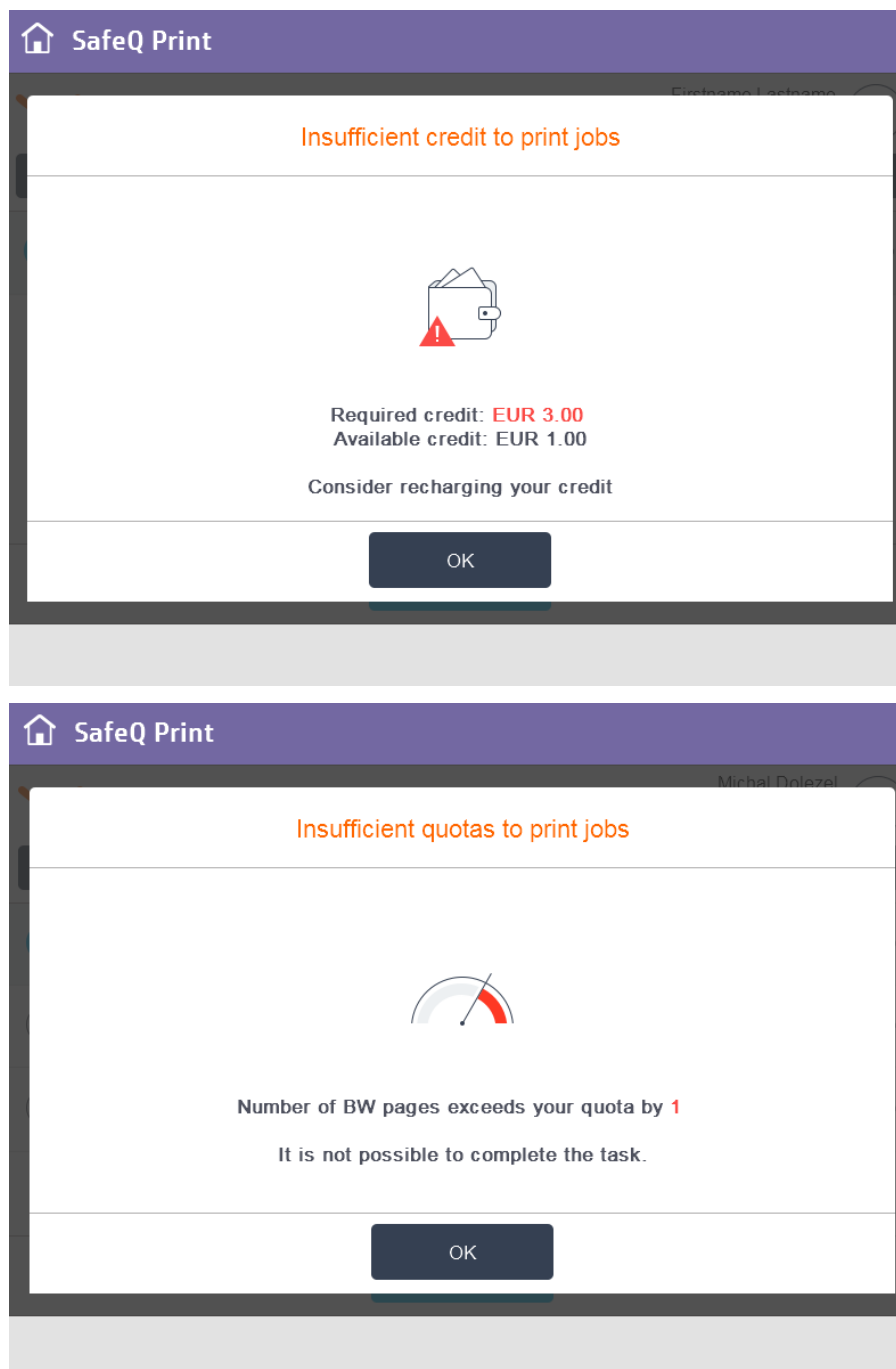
SafeQ Print

Firstname Lastname

Insufficient credit to print jobs

Required credit: EUR 3.00
Available credit: EUR 1.00

Consider recharging your credit

OK

SafeQ Print

Michal Dolezel

Insufficient quotas to print jobs

Number of BW pages exceeds your quota by 1

It is not possible to complete the task.

OK